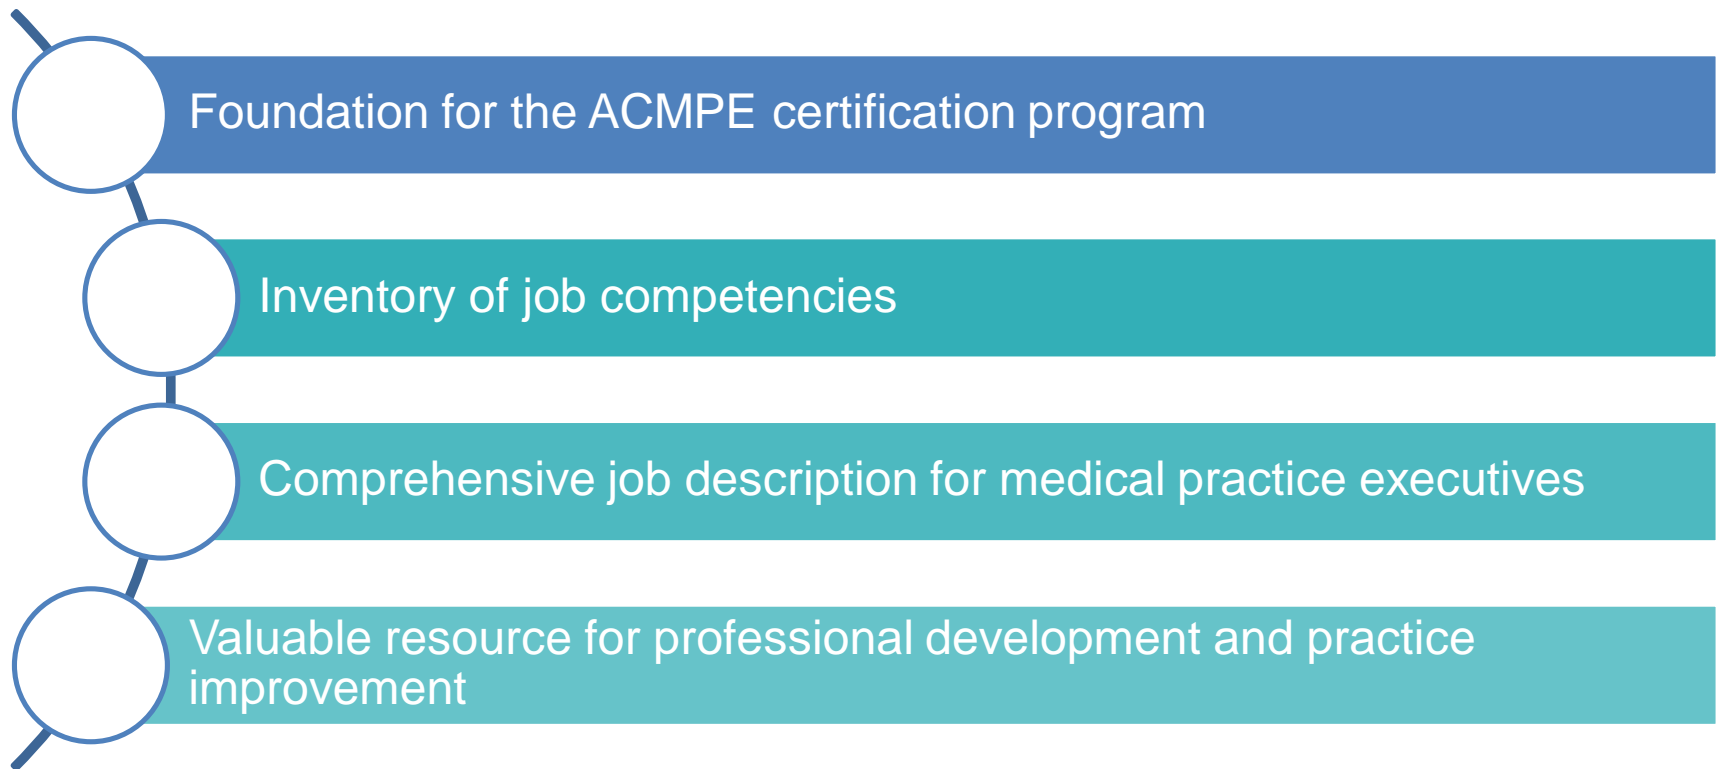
Foundation for the ACMPE certification program

Inventory of job competencies

Comprehensive job description for medical practice executives

Valuable resource for professional development and practice improvement